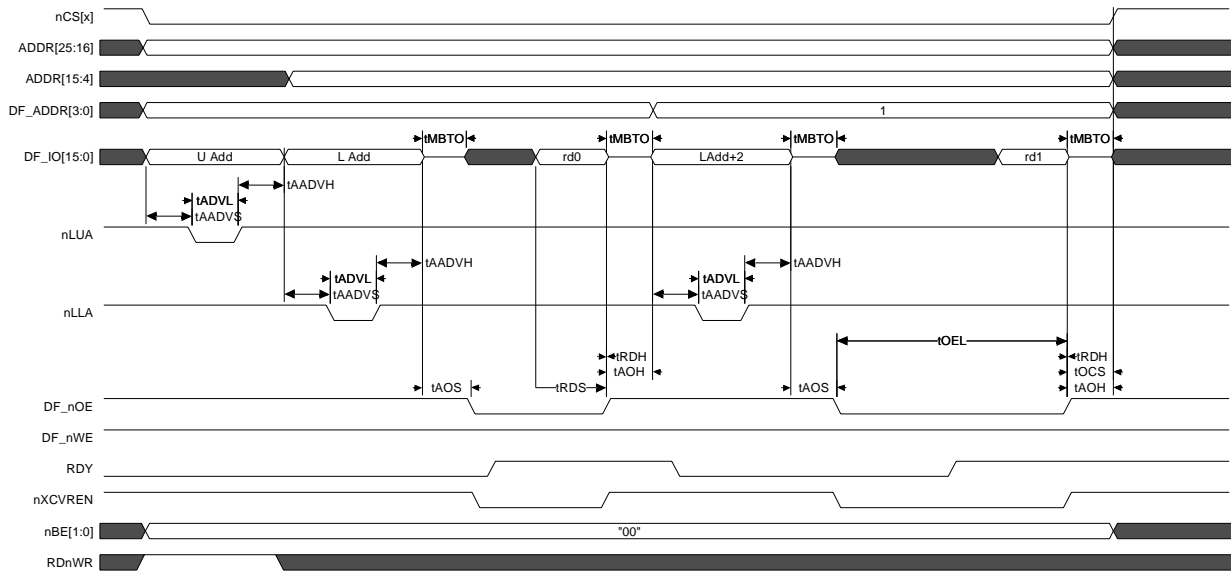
nCS[x]
ADDR[25:16]
ADDR[15:4]
DF_ADDR[3:0]
1
tMBTO tMBTO tMBTO tMBTO
DF_IO[15:0]
U Add
L Add
rd0
LAdd+2
rd1
tAADVH
tADVL
tAADVS
nLUA
tAADVH
tAADVH
tADVL
tAADVS
tADVL
tAADVS
nLLA
tOEL
tRDH
tAOH
tRDH
tOCS
tAOH
tAOS
tRDS
tAOS
DF_nOE
DF_nWE
RDY
nXCVREN
nBE[1:0]
"00"
RDnWR